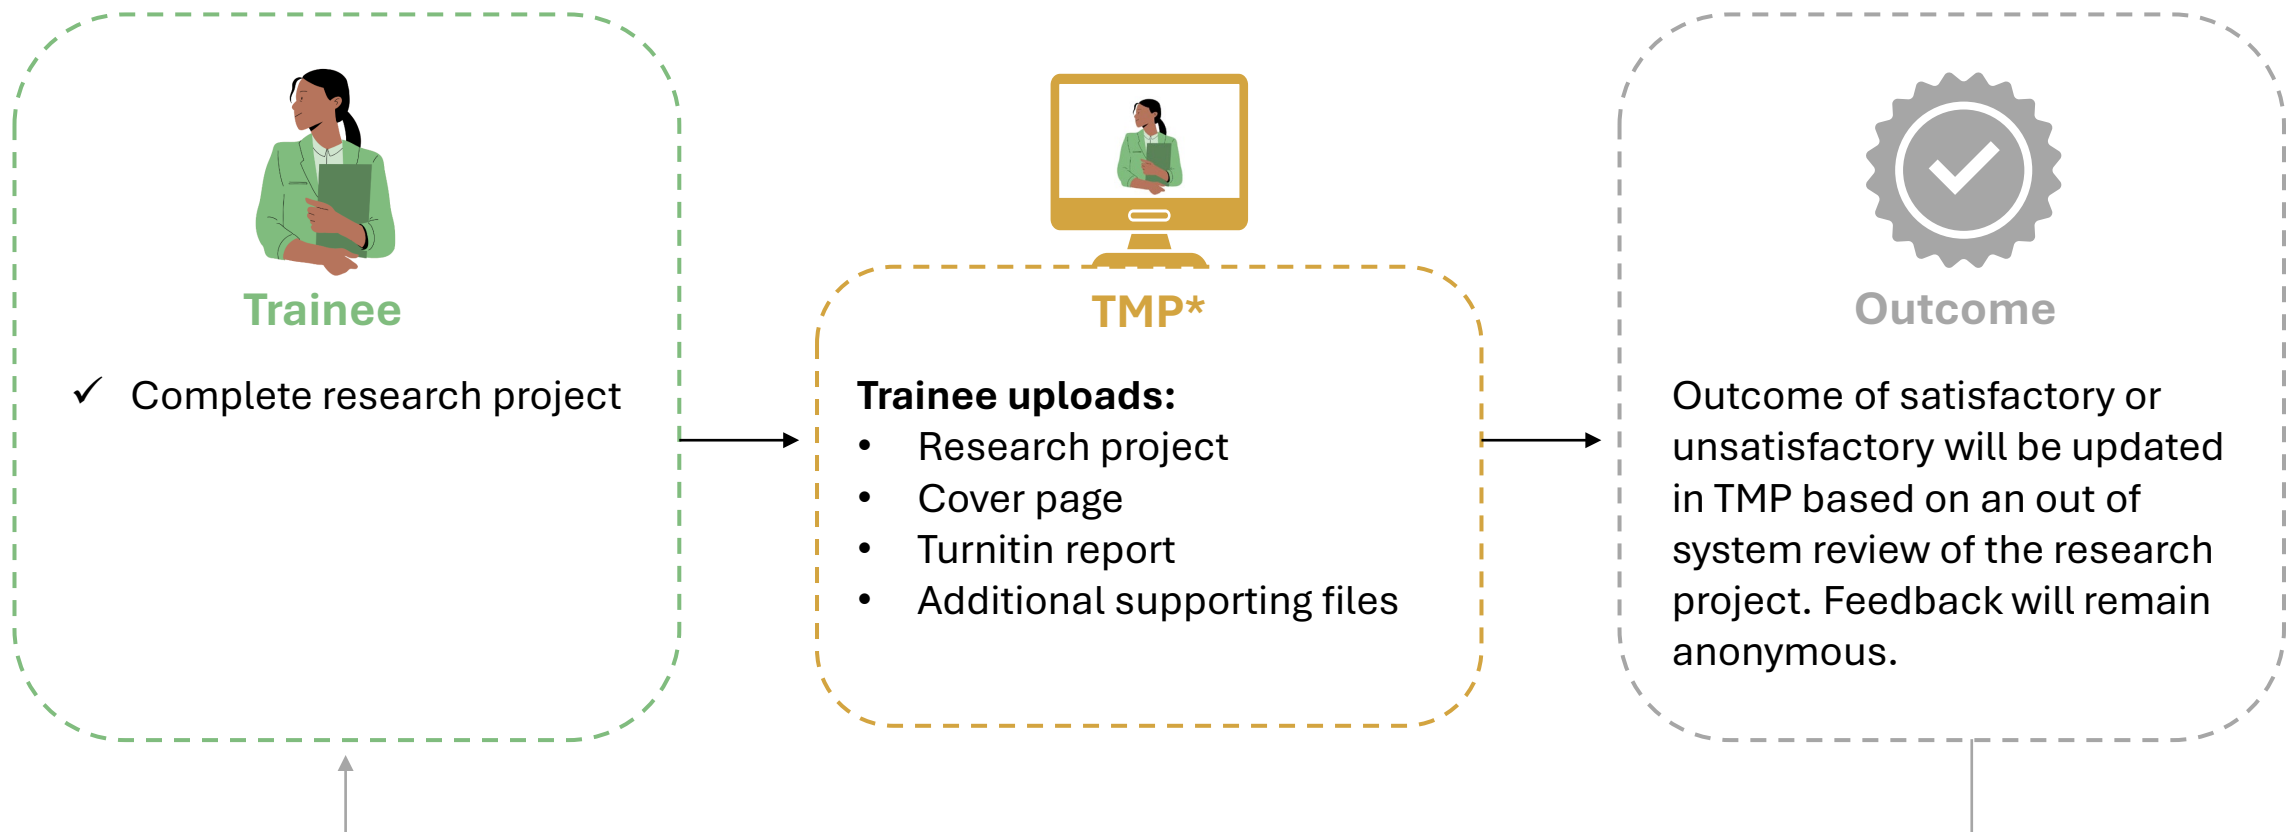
Trainee

✓ Complete research project

TMP*

**Trainee uploads:**
- Research project
- Cover page
- Turnitin report
- Additional supporting files

Outcome

Outcome of satisfactory or unsatisfactory will be updated in TMP based on an out of system review of the research project. Feedback will remain anonymous.